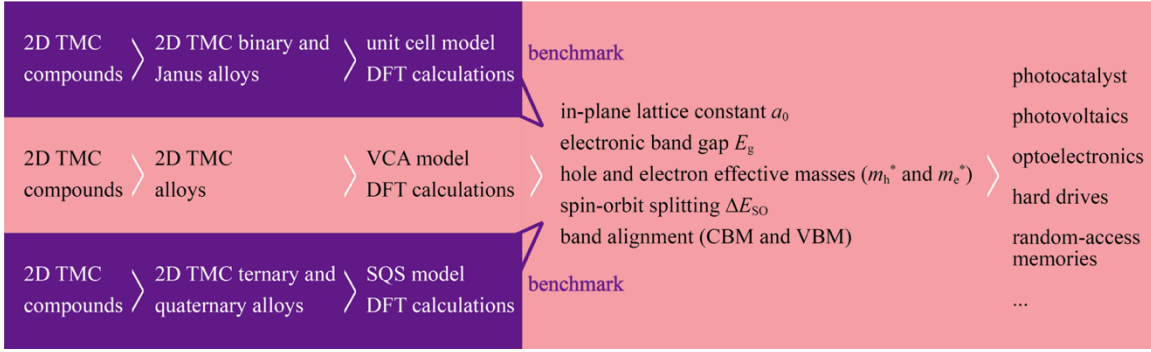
2D TMC compounds

2D TMC binary and Janus alloys

unit cell model DFT calculations

benchmark

2D TMC compounds

2D TMC alloys

VCA model DFT calculations

in-plane lattice constant $a_0$
electronic band gap $E_g$
hole and electron effective masses ($m_h^*$ and $m_e^*$)
spin-orbit splitting $\Delta E_{SO}$
band alignment (CBM and VBM)

2D TMC compounds

2D TMC ternary and quaternary alloys

SQS model DFT calculations

benchmark

photocatalyst
photovoltaics
optoelectronics
hard drives
random-access memories
...